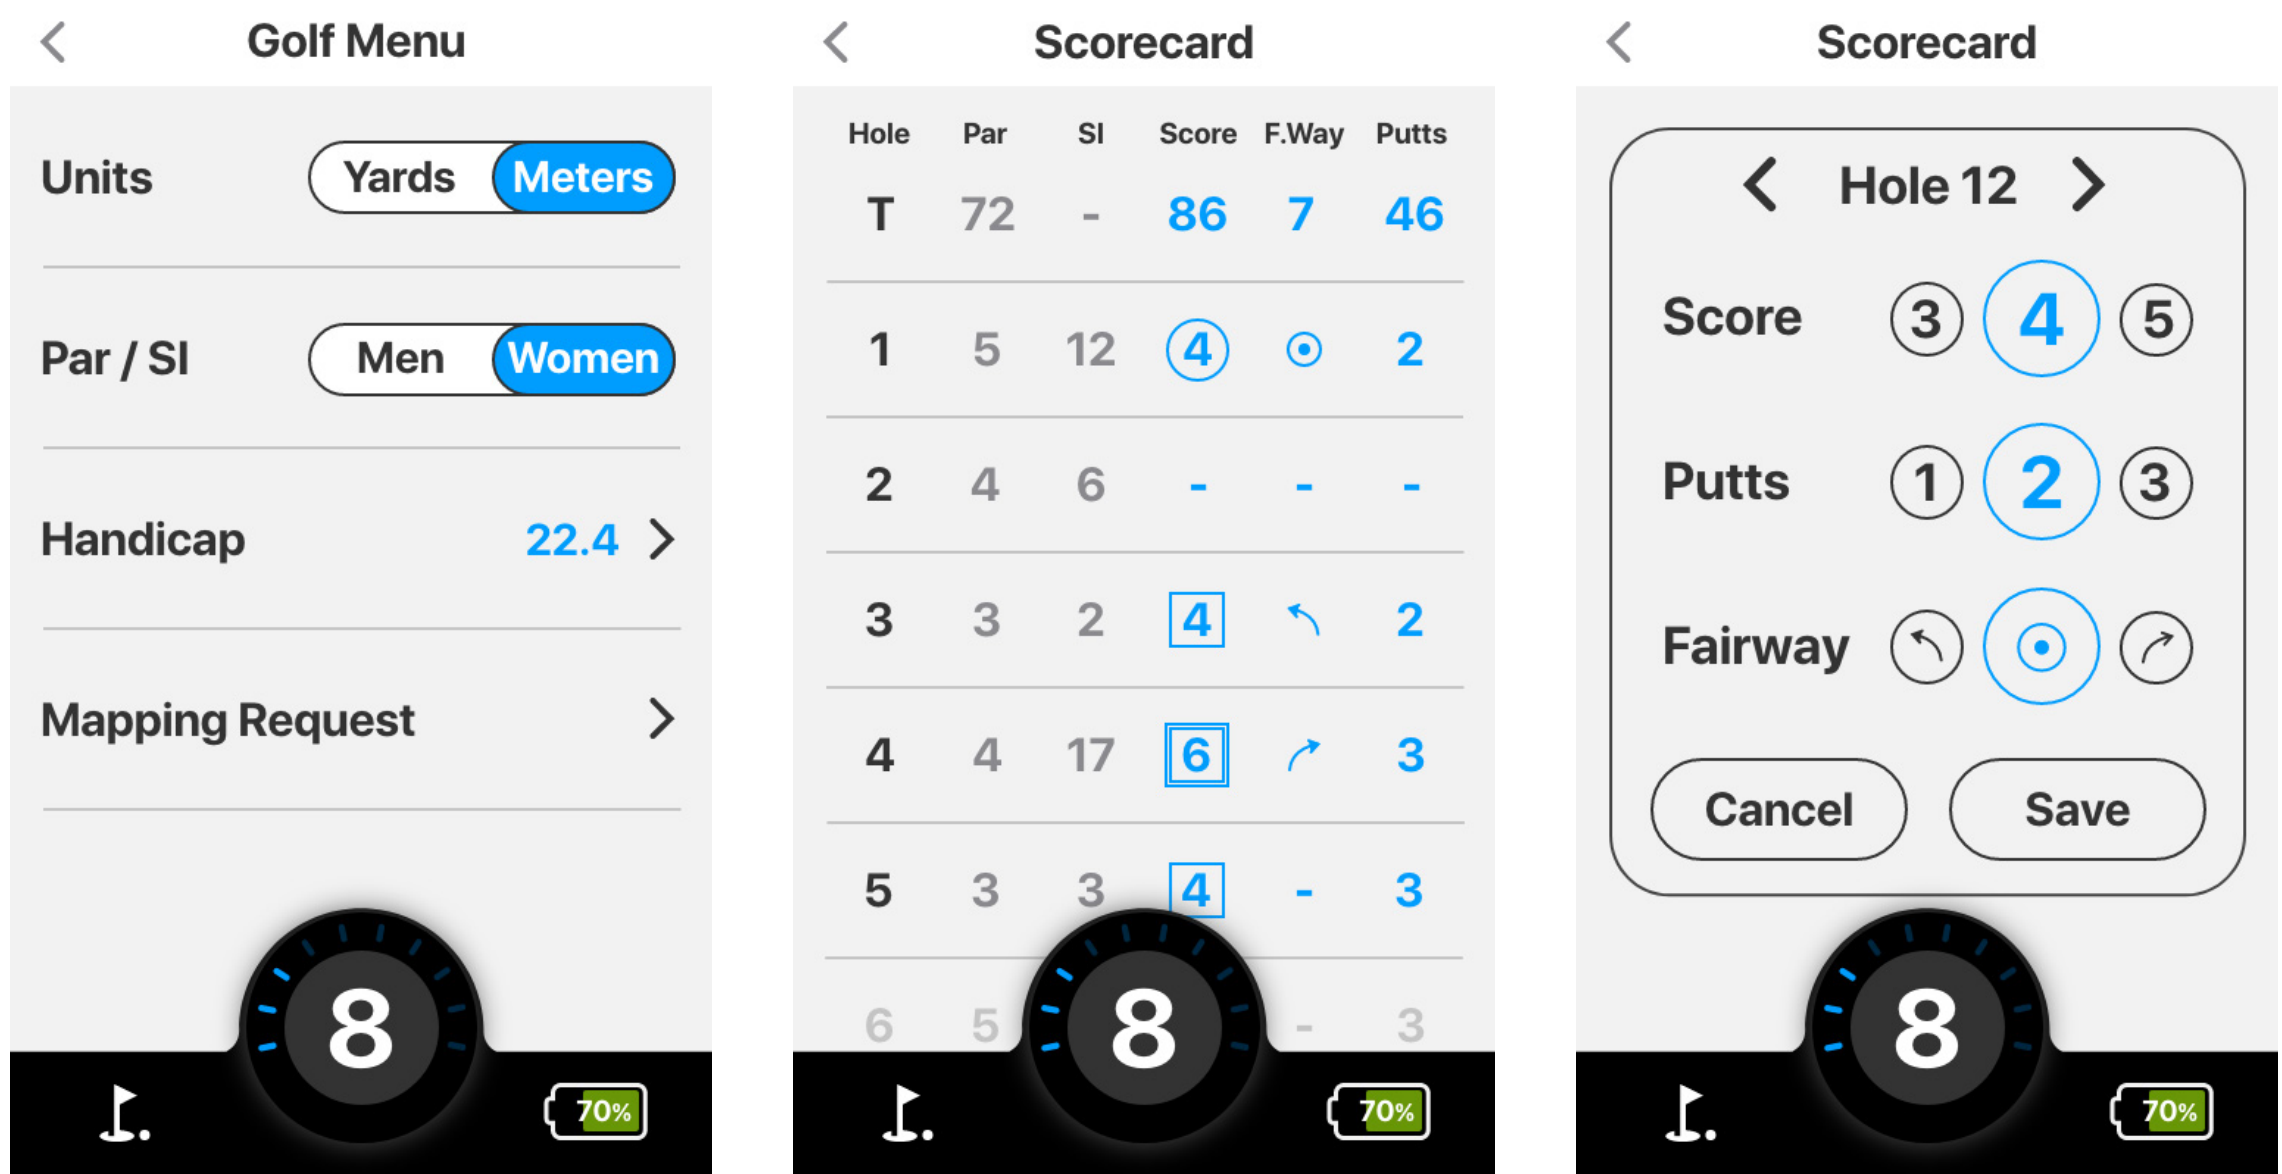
<

Golf Menu

Units Yards Meters

Par / SI Men Women

Handicap 22.4 >

Mapping Request >

8

70%

<

Scorecard

| Hole | Par | SI | Score | F.Way | Putts |
|---|---|---|---|---|---|
| T | 72 | - | 86 | 7 | 46 |
| 1 | 5 | 12 | 4 | ⊙ | 2 |
| 2 | 4 | 6 | - | - | - |
| 3 | 3 | 2 | 4 | ↖ | 2 |
| 4 | 4 | 17 | 6 | ↗ | 3 |
| 5 | 3 | 3 | 4 | - | 3 |
| 6 | 5 | | | - | 3 |

8

70%

<

Scorecard

< Hole 12 >

Score 3 4 5

Putts 1 2 3

Fairway

Cancel Save

8

70%